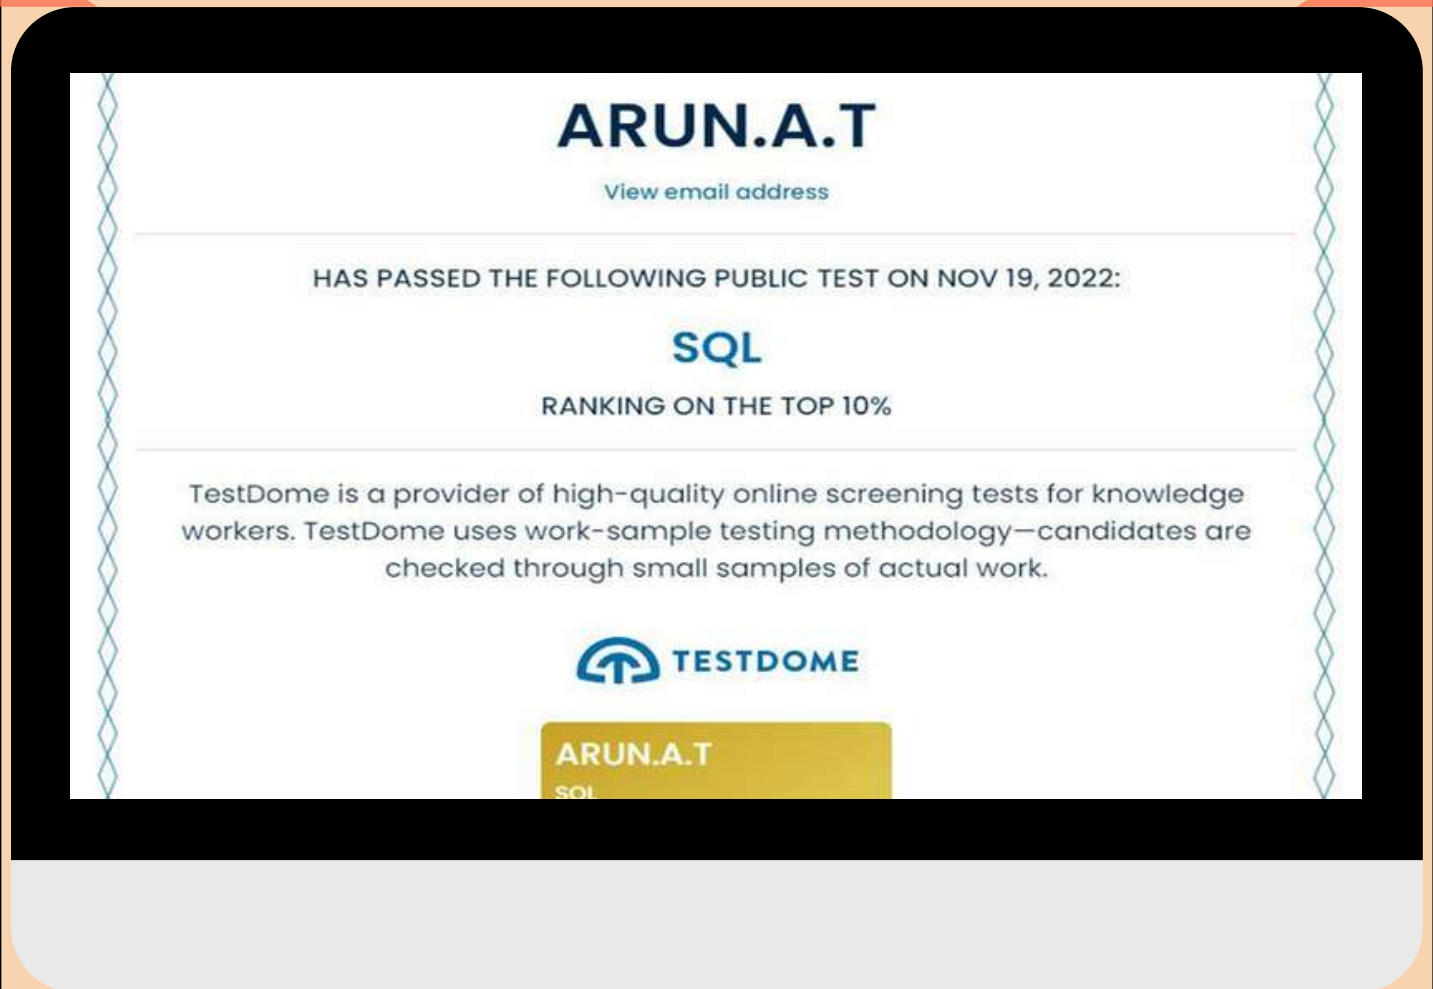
ARUN.A.T

View email address

HAS PASSED THE FOLLOWING PUBLIC TEST ON NOV 19, 2022:

SQL

RANKING ON THE TOP 10%

TestDome is a provider of high-quality online screening tests for knowledge workers. TestDome uses work-sample testing methodology—candidates are checked through small samples of actual work.

TESTDOME

ARUN.A.T

SQL